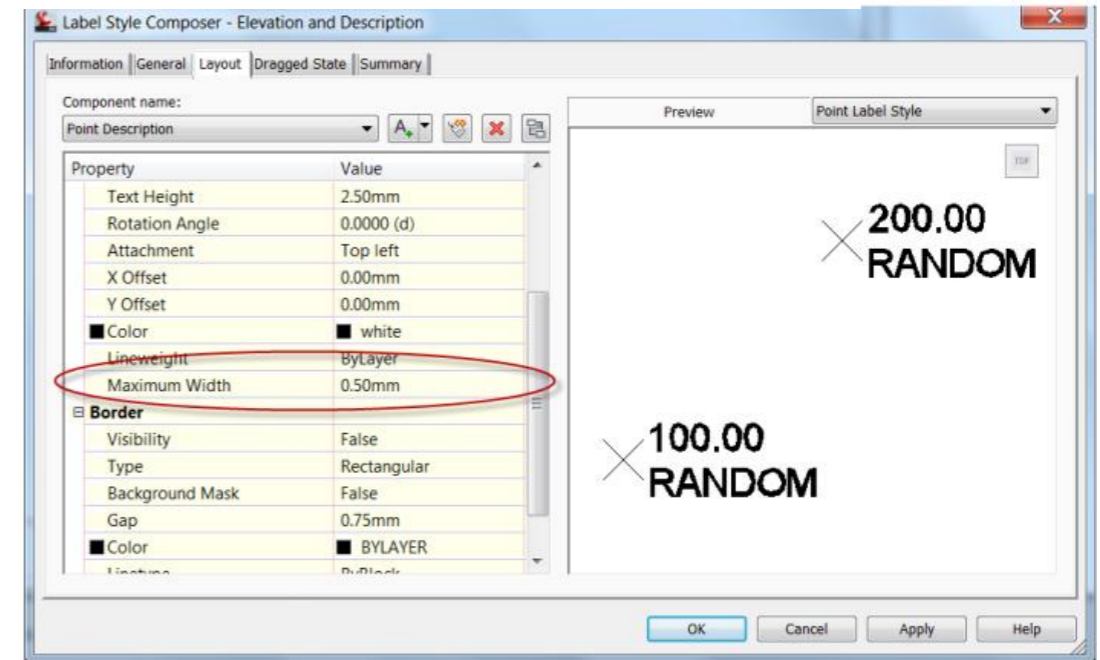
Label Style Composer - Elevation and Description

Information | General | Layout | Dragged State | Summary

Component name:
Point Description

| Property | Value |
|---|---|
| Text Height | 2.50mm |
| Rotation Angle | 0.0000 (d) |
| Attachment | Top left |
| X Offset | 0.00mm |
| Y Offset | 0.00mm |
| Color | white |
| Lineweight | ByLayer |
| Maximum Width | 0.50mm |
| ⊟ Border | |
| Visibility | False |
| Type | Rectangular |
| Background Mask | False |
| Gap | 0.75mm |
| Color | BYLAYER |
| Linetype | ByBlock |

Preview | Point Label Style

200.00
RANDOM

100.00
RANDOM

OK | Cancel | Apply | Help